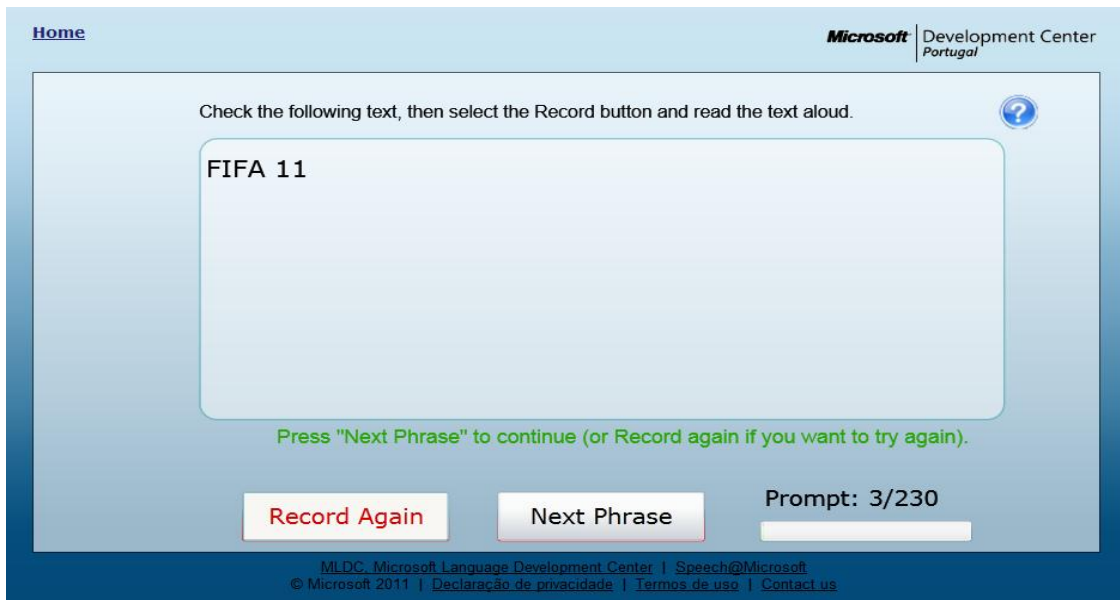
Home

Microsoft Development Center Portugal

Check the following text, then select the Record button and read the text aloud.

?

FIFA 11

Press "Next Phrase" to continue (or Record again if you want to try again).

Record Again

Next Phrase

Prompt: 3/230

MLDC, Microsoft Language Development Center | Speech@Microsoft
© Microsoft 2011 | Declaração de privacidade | Termos de uso | Contact us